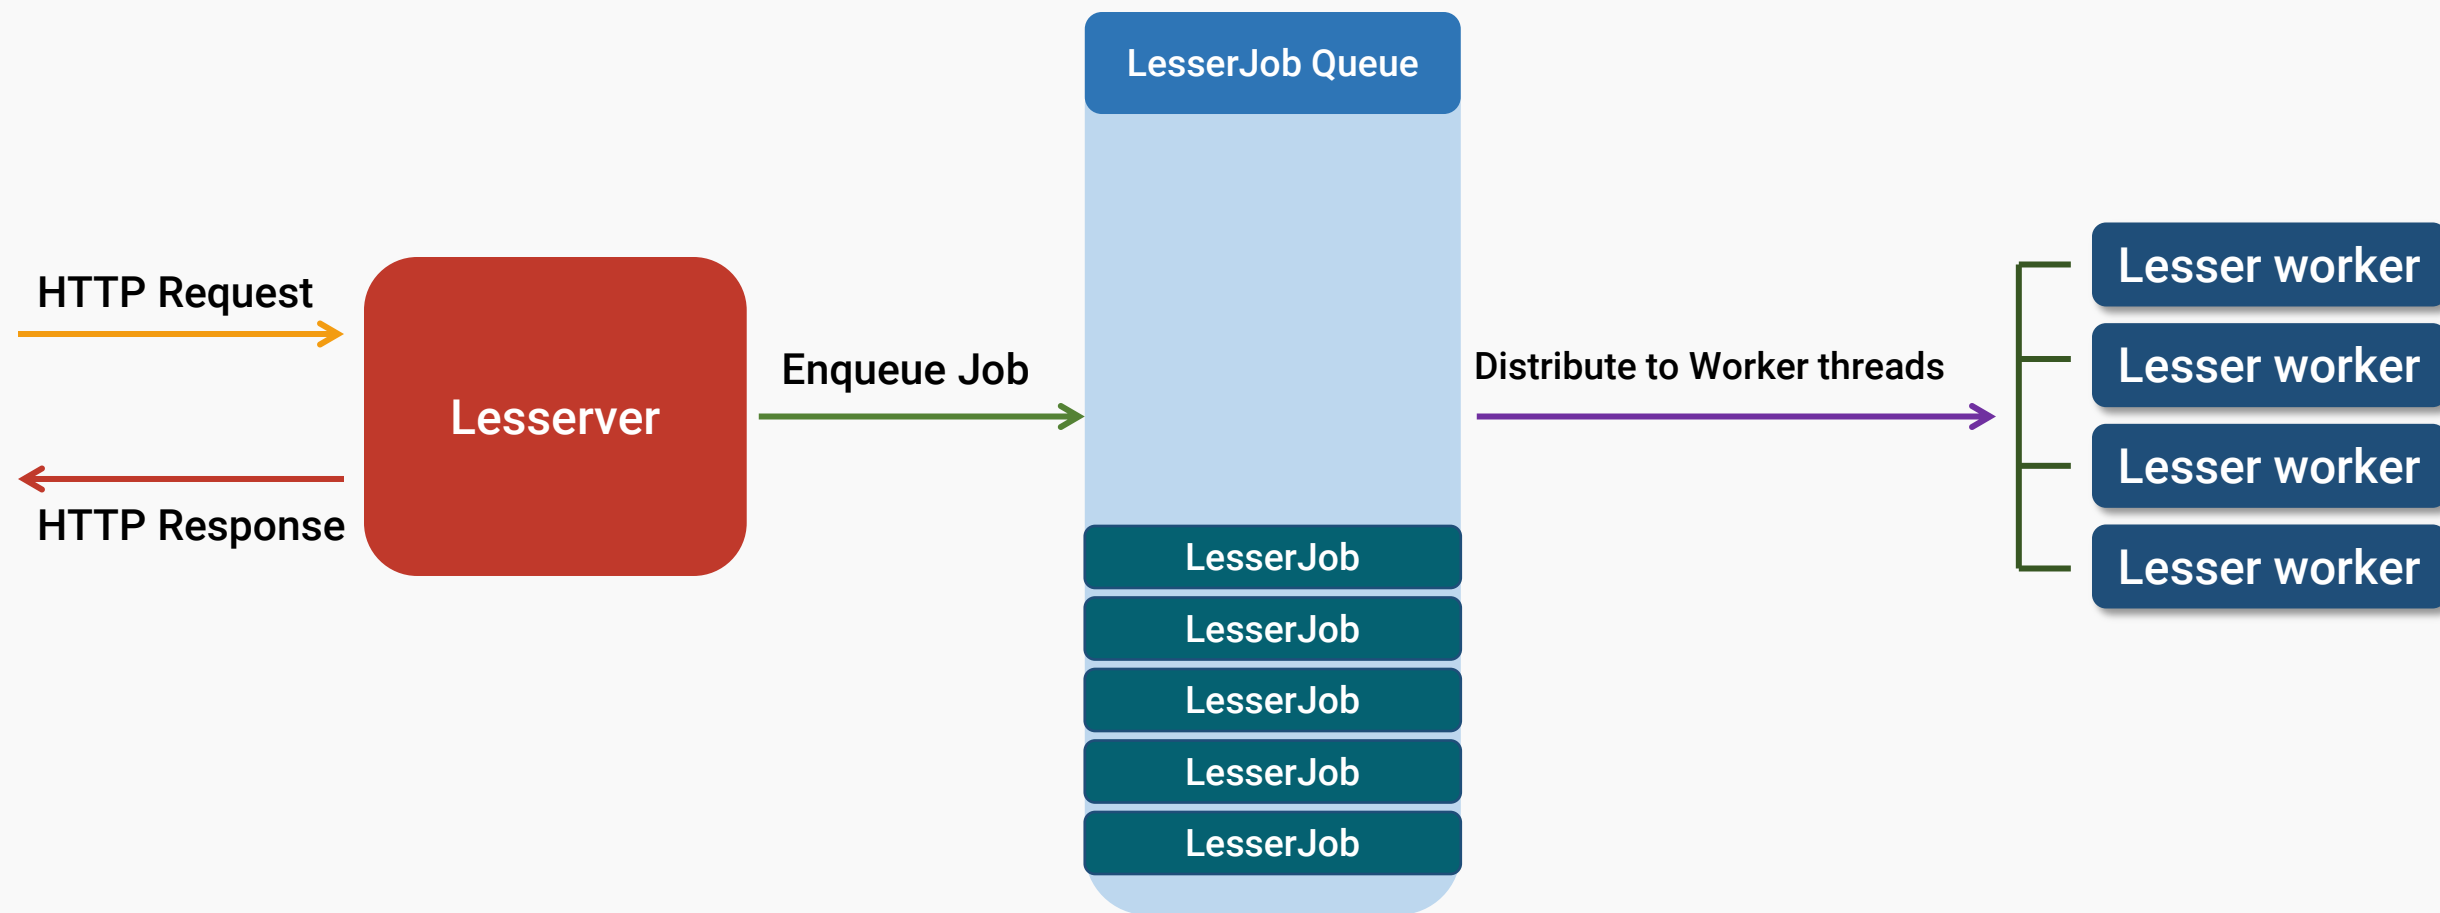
HTTP Request

HTTP Response

Lesserver

Enqueue Job

LesserJob Queue

LesserJob

LesserJob

LesserJob

LesserJob

LesserJob

Distribute to Worker threads

Lesser worker

Lesser worker

Lesser worker

Lesser worker